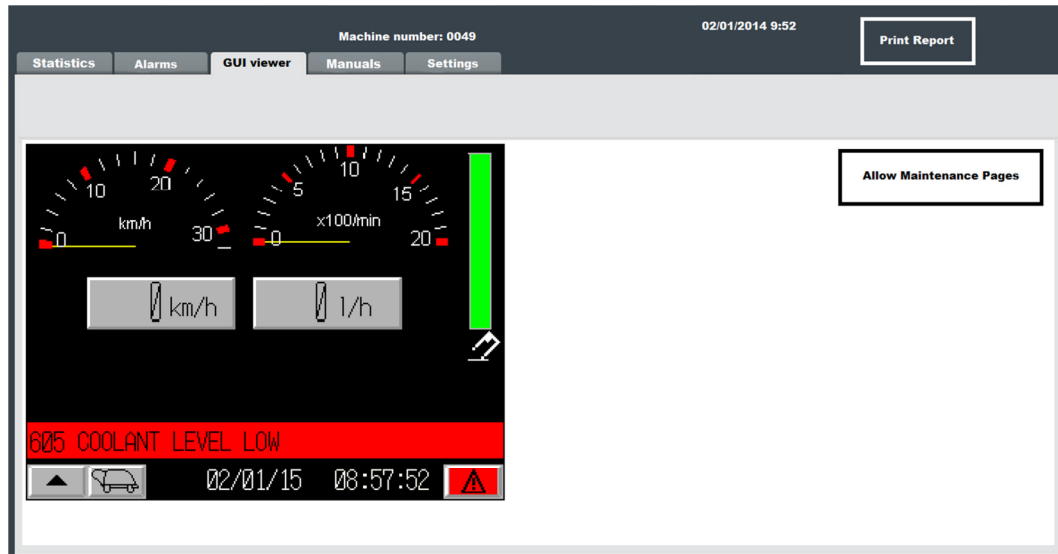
Machine number: 0049

02/01/2014 9:52

Print Report

Statistics
Alarms
GUI viewer
Manuals
Settings

Allow Maintenance Pages

10
20
km/h
0
30

10
5
15
x100/min
0
20

0 km/h
0 l/h

605 COOLANT LEVEL LOW

02/01/15 08:57:52